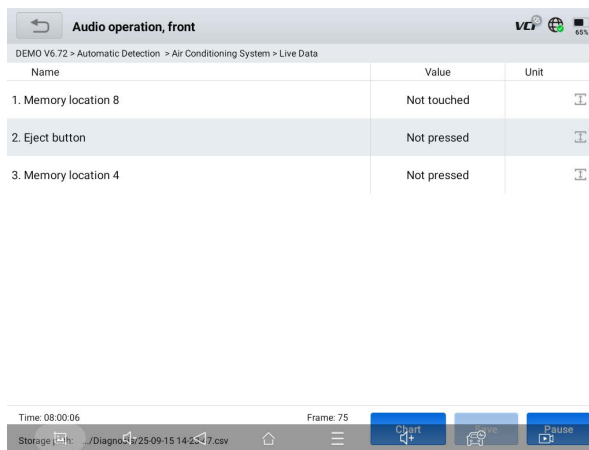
Audio operation, front

VCI 65%

DEMO V6.72 > Automatic Detection > Air Conditioning System > Live Data

| Name | Value | Unit |
|---|---|---|
| 1. Memory location 8 | Not touched | |
| 2. Eject button | Not pressed | |
| 3. Memory location 4 | Not pressed | |

Time: 08:00:06

Frame: 75

Storage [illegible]h: .../Diagno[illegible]s/25-09-15 14-2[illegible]7.csv

Chart

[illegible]ve

Pause